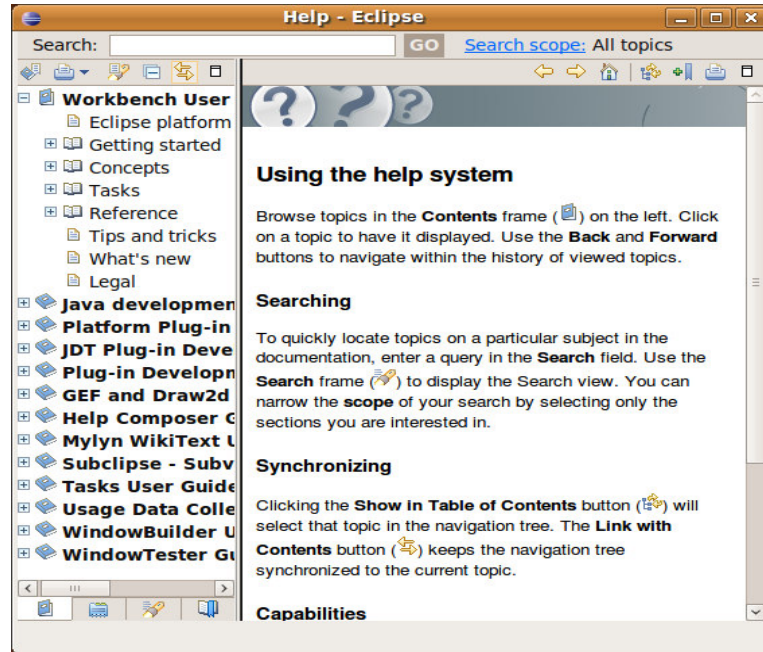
Help - Eclipse

Search: GO Search scope: All topics

Workbench User
Eclipse platform
Getting started
Concepts
Tasks
Reference
Tips and tricks
What's new
Legal
Java developmen
Platform Plug-in
JDT Plug-in Deve
Plug-in Developn
GEF and Draw2d
Help Composer G
Mylyn WikiText U
Subclipse - Subv
Tasks User Guide
Usage Data Colle
WindowBuilder U
WindowTester Gu

Using the help system

Browse topics in the **Contents** frame ( ) on the left. Click on a topic to have it displayed. Use the **Back** and **Forward** buttons to navigate within the history of viewed topics.

Searching

To quickly locate topics on a particular subject in the documentation, enter a query in the **Search** field. Use the **Search** frame ( ) to display the Search view. You can narrow the **scope** of your search by selecting only the sections you are interested in.

Synchronizing

Clicking the **Show in Table of Contents** button ( ) will select that topic in the navigation tree. The **Link with Contents** button ( ) keeps the navigation tree synchronized to the current topic.

Capabilities